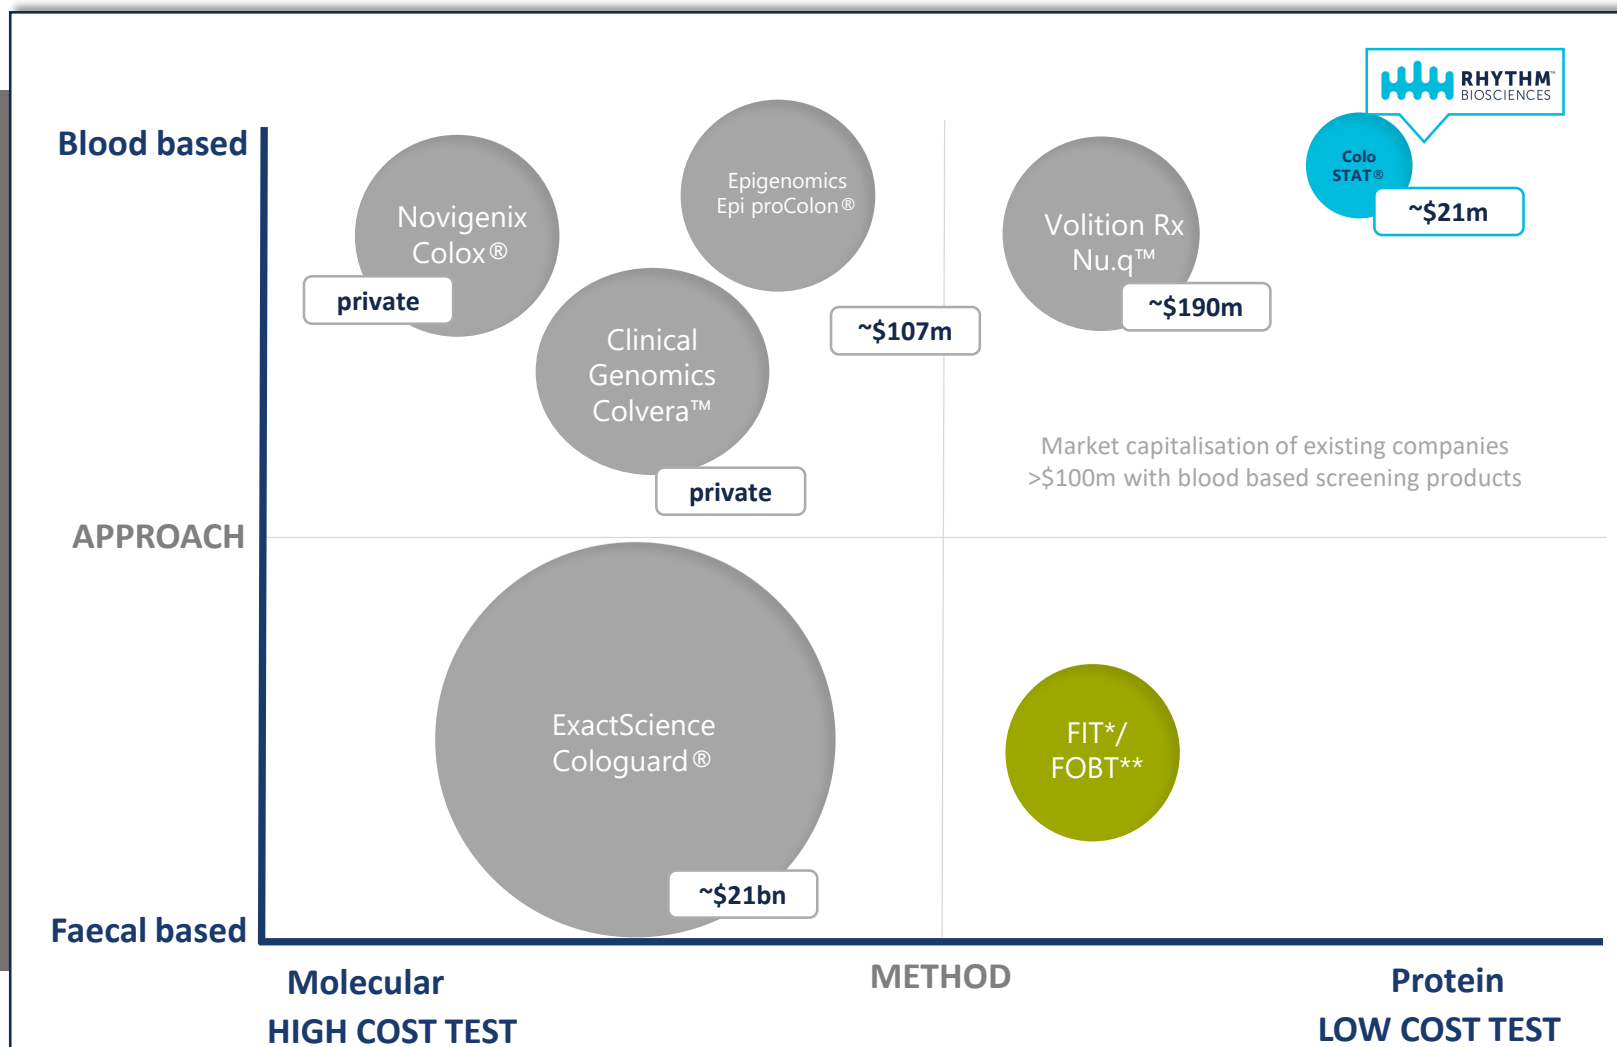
RHYTHM™ BIOSCIENCES

Blood based

Novigenix Colox®

private

Epigenomics Epi proColon®

Clinical Genomics Colvera™

private

~$107m

Volition Rx Nu.q™

~$190m

Colo STAT®

~$21m

Market capitalisation of existing companies >$100m with blood based screening products

APPROACH

ExactScience Cologuard®

~$21bn

FIT*/ FOBT**

Faecal based

Molecular
HIGH COST TEST

METHOD

Protein
LOW COST TEST